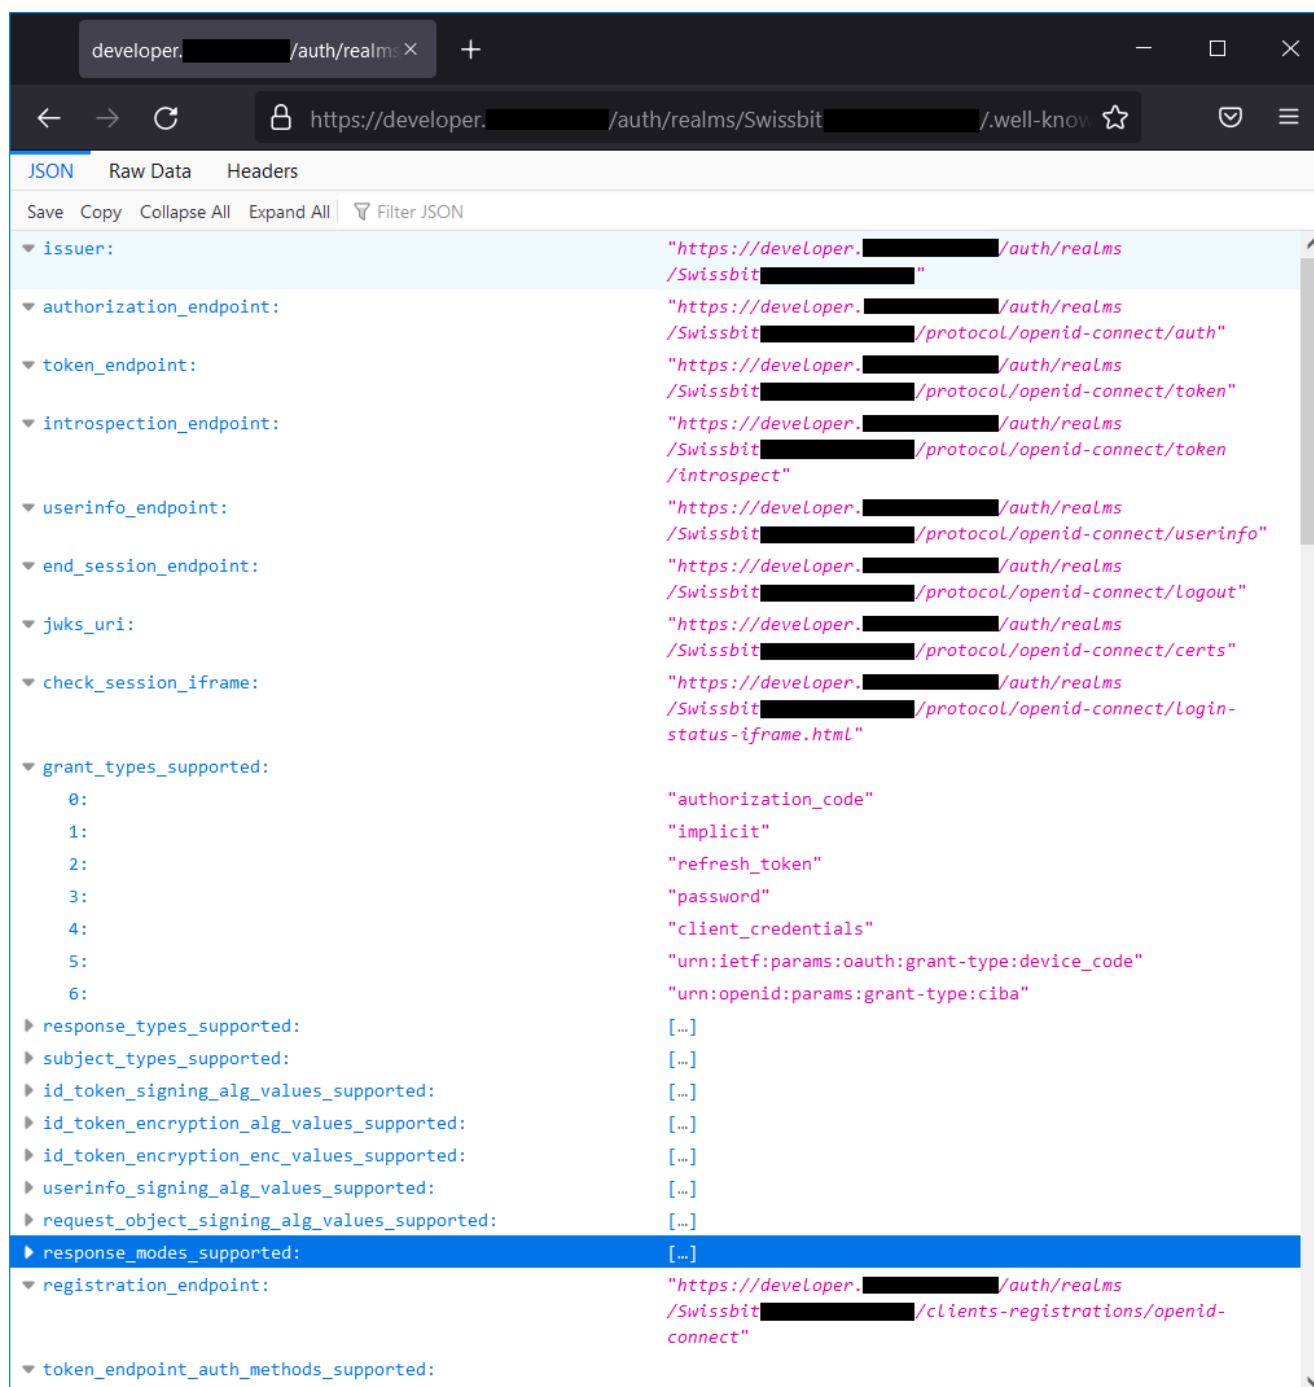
developer.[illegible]/auth/realms ×

https://developer.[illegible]/auth/realms/Swissbit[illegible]/.well-know

JSON Raw Data Headers

Save Copy Collapse All Expand All Filter JSON

issuer: "https://developer.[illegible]/auth/realms/Swissbit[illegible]"

authorization_endpoint: "https://developer.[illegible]/auth/realms/Swissbit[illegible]/protocol/openid-connect/auth"

token_endpoint: "https://developer.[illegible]/auth/realms/Swissbit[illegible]/protocol/openid-connect/token"

introspection_endpoint: "https://developer.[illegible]/auth/realms/Swissbit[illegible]/protocol/openid-connect/token/introspect"

userinfo_endpoint: "https://developer.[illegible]/auth/realms/Swissbit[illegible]/protocol/openid-connect/userinfo"

end_session_endpoint: "https://developer.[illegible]/auth/realms/Swissbit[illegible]/protocol/openid-connect/logout"

jwks_uri: "https://developer.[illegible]/auth/realms/Swissbit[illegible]/protocol/openid-connect/certs"

check_session_iframe: "https://developer.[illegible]/auth/realms/Swissbit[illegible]/protocol/openid-connect/login-status-iframe.html"

grant_types_supported:
0: "authorization_code"
1: "implicit"
2: "refresh_token"
3: "password"
4: "client_credentials"
5: "urn:ietf:params:oauth:grant-type:device_code"
6: "urn:openid:params:grant-type:ciba"

response_types_supported: […]
subject_types_supported: […]
id_token_signing_alg_values_supported: […]
id_token_encryption_alg_values_supported: […]
id_token_encryption_enc_values_supported: […]
userinfo_signing_alg_values_supported: […]
request_object_signing_alg_values_supported: […]
response_modes_supported: […]

registration_endpoint: "https://developer.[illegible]/auth/realms/Swissbit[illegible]/clients-registrations/openid-connect"

token_endpoint_auth_methods_supported: